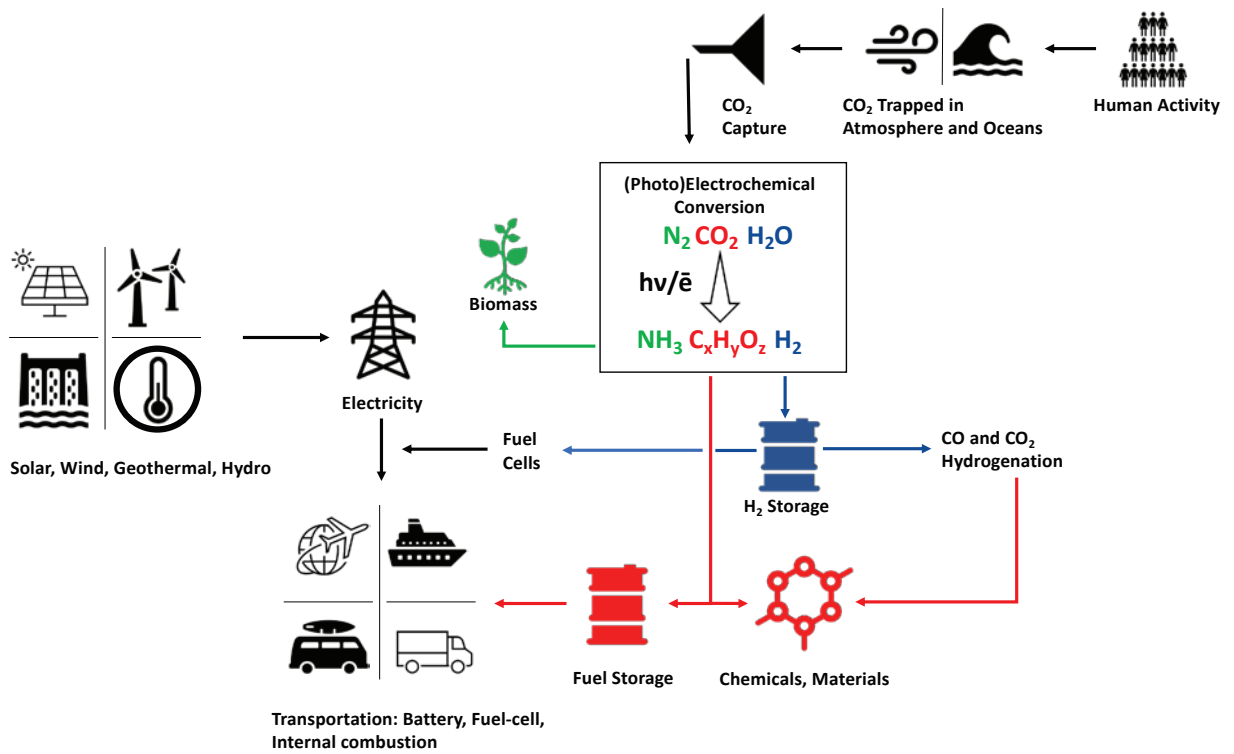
$CO_2$ Capture

$CO_2$ Trapped in Atmosphere and Oceans

Human Activity

(Photo)Electrochemical Conversion

$N_2$ $CO_2$ $H_2O$

hv/ē

$NH_3$ $C_xH_yO_z$ $H_2$

Biomass

Solar, Wind, Geothermal, Hydro

Electricity

Fuel Cells

$H_2$ Storage

CO and $CO_2$ Hydrogenation

Fuel Storage

Chemicals, Materials

Transportation: Battery, Fuel-cell, Internal combustion